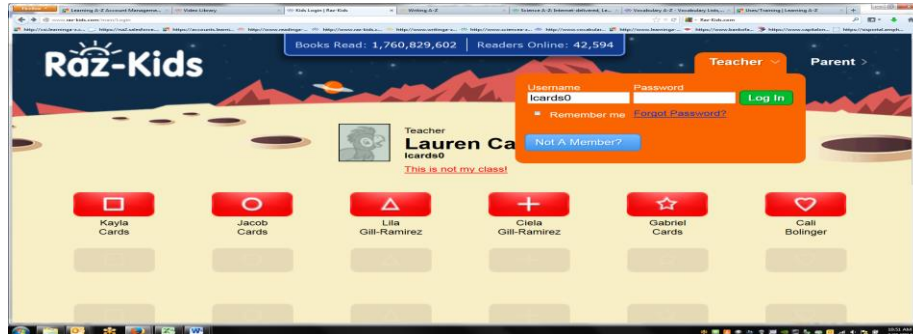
Learning A-Z Account Manageme... | Video Library | Kids Login | Raz-Kids | Writing A-Z | Science A-Z: Internet-delivered, Le... | Vocabulary A-Z - Vocabulary Lists... | Uses/Training | Learning A-Z

www.raz-kids.com/main/Login

Books Read: 1,760,829,602 | Readers Online: 42,594

Raz-Kids

Teacher

Parent

Username
lcards0

Password

Log In

Remember me

Forgot Password?

Not A Member?

Teacher
Lauren Ca
lcards0
This is not my class!

Kayla Cards

Jacob Cards

Lila Gill-Ramirez

Ciela Gill-Ramirez

Gabriel Cards

Cali Bolinger